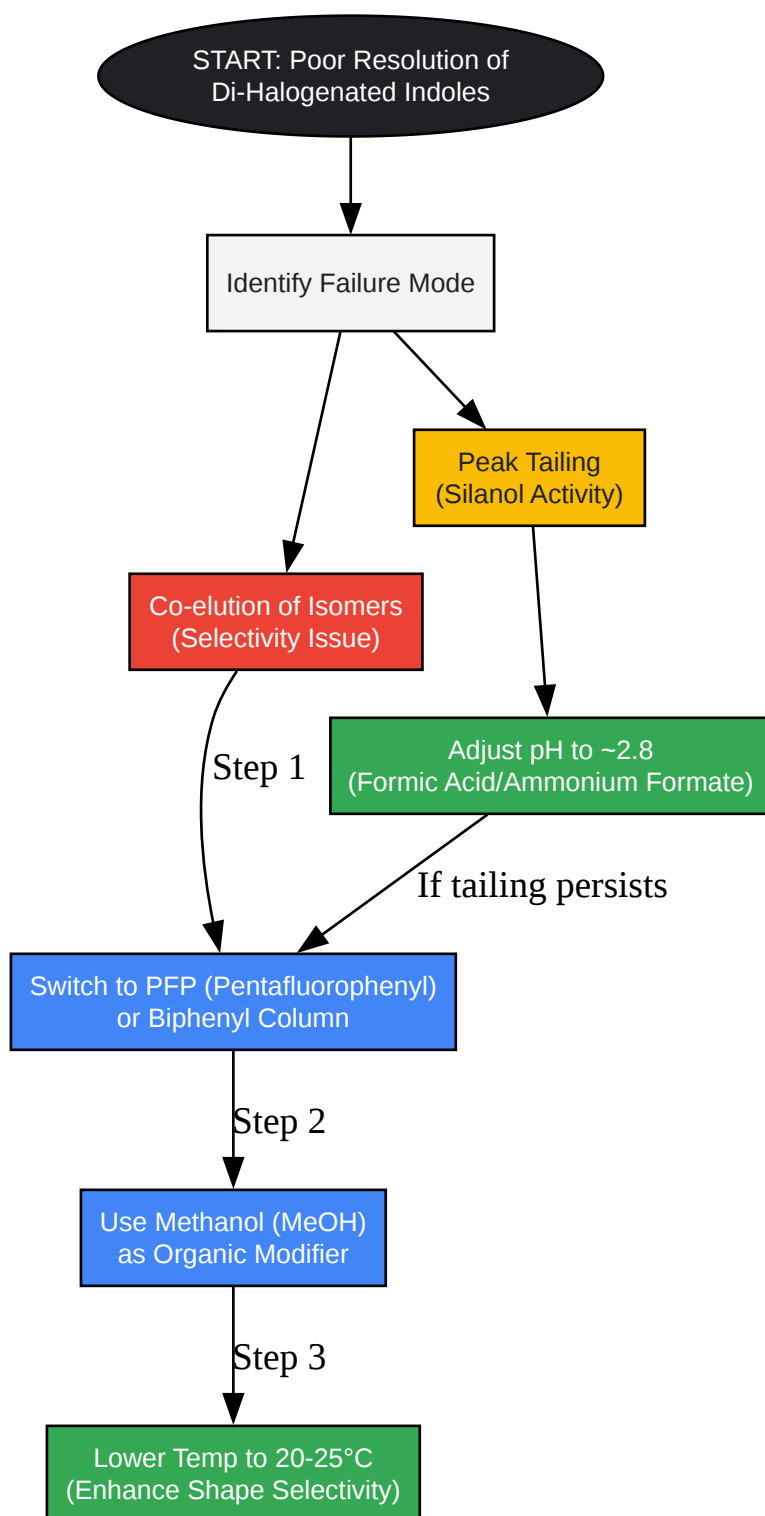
START: Poor Resolution of Di-Halogenated Indoles

Identify Failure Mode

Peak Tailing (Silanol Activity)

Co-elution of Isomers (Selectivity Issue)

Step 1

Adjust pH to ~2.8 (Formic Acid/Ammonium Formate)

If tailing persists

Switch to PFP (Pentafluorophenyl) or Biphenyl Column

Step 2

Use Methanol (MeOH) as Organic Modifier

Step 3

Lower Temp to 20-25°C (Enhance Shape Selectivity)